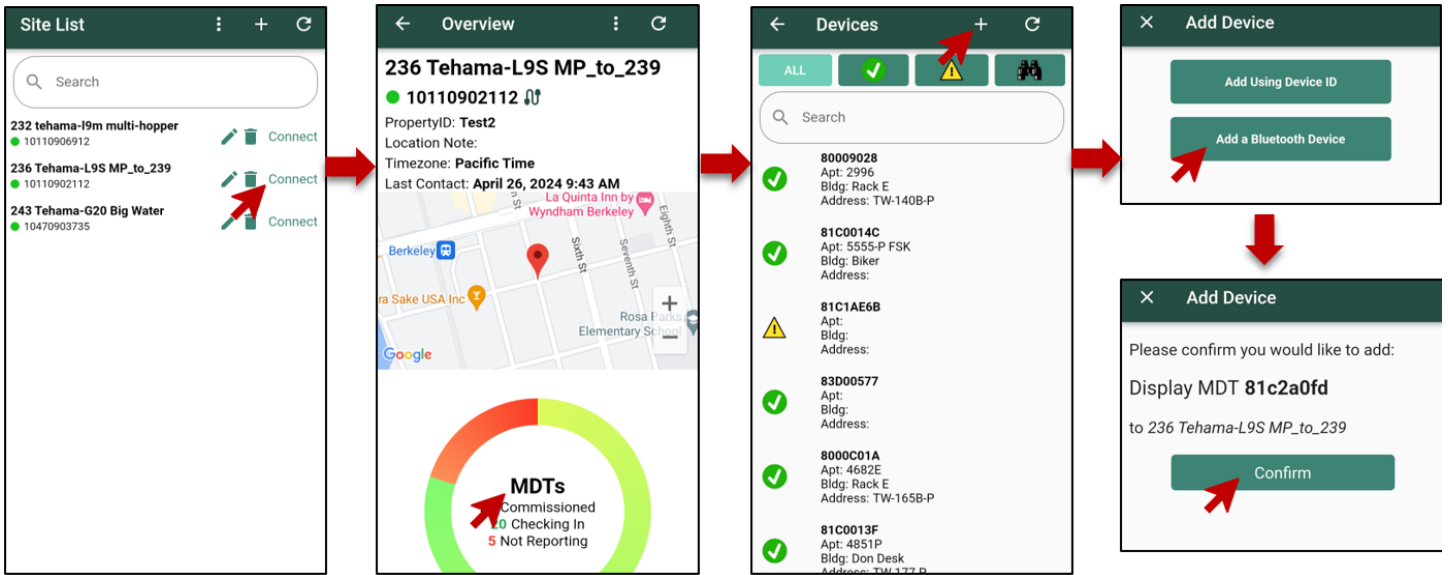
Site List

Search

232 tehama-l9m multi-hopper
10110906912
Connect

236 Tehama-L9S MP_to_239
10110902112
Connect

243 Tehama-G20 Big Water
10470903735
Connect

Overview

236 Tehama-L9S MP_to_239

10110902112

PropertyID: Test2
Location Note:
Timezone: Pacific Time
Last Contact: April 26, 2024 9:43 AM

La Quinta Inn by Wyndham Berkeley
Berkeley
Sixth St
Seventh St
Eighth St
ra Sake USA Inc
Rosa Parks Elementary School
Google

MDTs
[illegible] Commissioned
20 Checking In
5 Not Reporting

Devices

ALL

Search

80009028
Apt: 2996
Bldg: Rack E
Address: TW-140B-P

81C0014C
Apt: 5555-P FSK
Bldg: Biker
Address:

81C1AE6B
Apt:
Bldg:
Address:

83D00577
Apt:
Bldg:
Address:

8000C01A
Apt: 4682E
Bldg: Rack E
Address: TW-165B-P

81C0013F
Apt: 4851P
Bldg: Don Desk
Address: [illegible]

Add Device

Add Using Device ID

Add a Bluetooth Device

Add Device

Please confirm you would like to add:

Display MDT 81c2a0fd

to 236 Tehama-L9S MP_to_239

Confirm